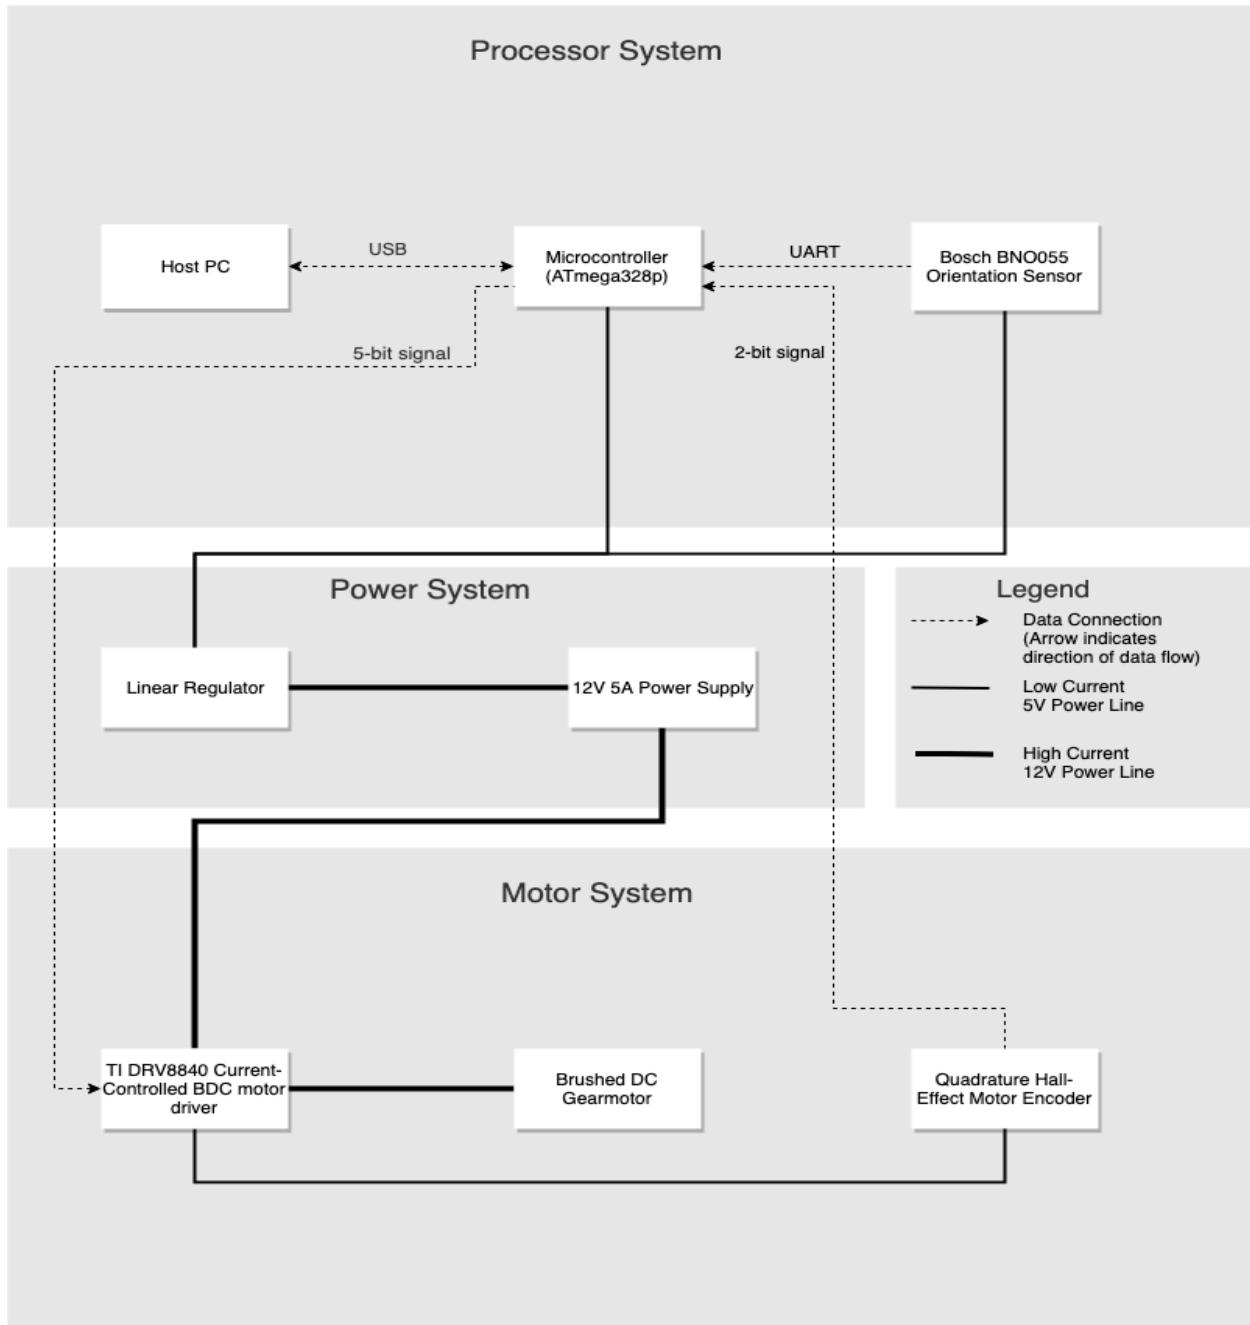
Processor System

Host PC

USB

Microcontroller (ATmega328p)

UART

Bosch BNO055 Orientation Sensor

5-bit signal

2-bit signal

Power System

Linear Regulator

12V 5A Power Supply

Legend

Data Connection (Arrow indicates direction of data flow)

Low Current 5V Power Line

High Current 12V Power Line

Motor System

TI DRV8840 Current-Controlled BDC motor driver

Brushed DC Gearmotor

Quadrature Hall-Effect Motor Encoder